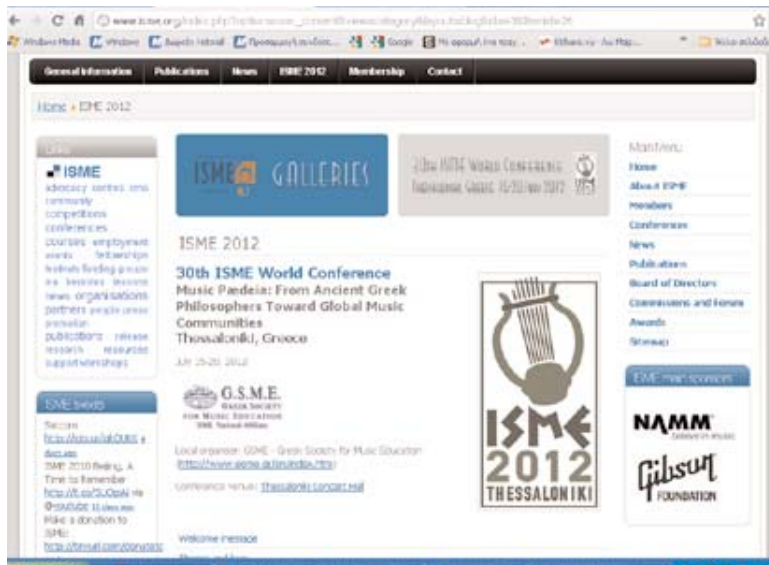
www.isme.org/index.php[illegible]

Windows Media  Windows  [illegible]  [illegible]  Google  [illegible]  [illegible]

General Information  Publications  News  ISME 2012  Membership  Contact

Home » ISME 2012

Links

ISME

advocacy centres cms community competitions conferences courses employment events fellowships festivals funding groups ... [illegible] news organisations partners people prize promotion publications release research resources support workshops

ISME tweets

Success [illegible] ISME 2010 Beijing, A Time to Remember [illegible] via @youtube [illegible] Make a donation to ISME: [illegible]

ISME GALLERIES

30th ISME WORLD CONFERENCE THESSALONIKI, GREECE 15-20 JULY 2012

ISME 2012

30th ISME World Conference
Music Paedeia: From Ancient Greek Philosophers Toward Global Music Communities
Thessaloniki, Greece

July 15-20, 2012

G.S.M.E.
GREEK SOCIETY FOR MUSIC EDUCATION
ISME National Affiliate

Local organizer: GSME - Greek Society for Music Education ([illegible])

Conference venue: Thessaloniki Concert Hall

Welcome message

ISME 2012 THESSALONIKI

Main Menu
Home
About ISME
Members
Conferences
News
Publications
Board of Directors
Commissions and Forums
Awards
Sitemap

ISME main sponsors

NAMM
Believe in Music

Gibson FOUNDATION